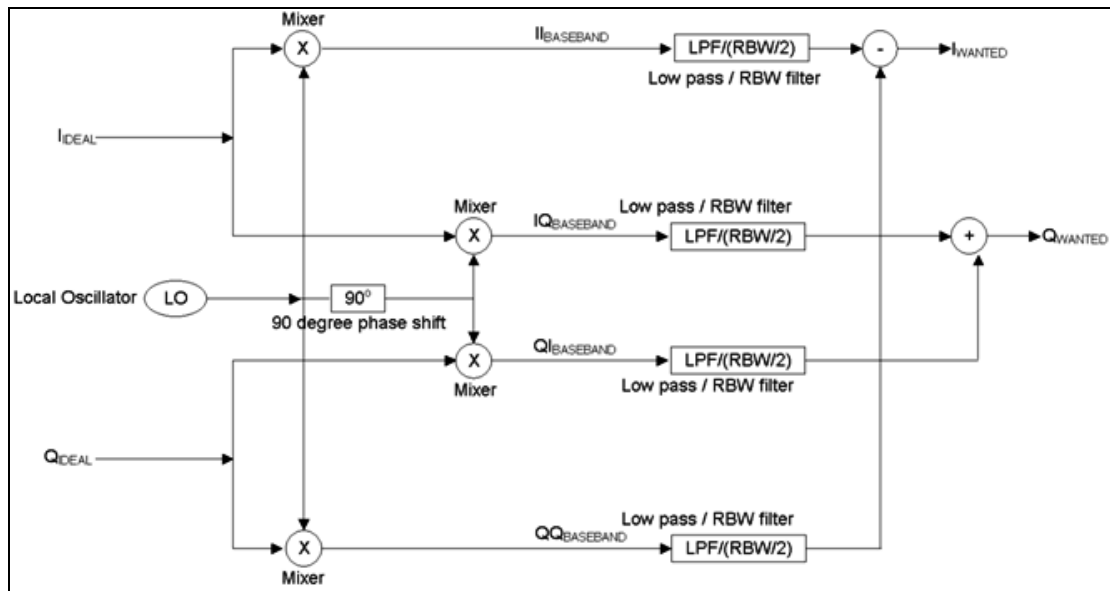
Mixer
X
$II_{BASEBAND}$
LPF/(RBW/2)
Low pass / RBW filter
-
$I_{WANTED}$

$I_{IDEAL}$

Mixer
X
$IQ_{BASEBAND}$
Low pass / RBW filter
LPF/(RBW/2)
+
$Q_{WANTED}$

Local Oscillator
LO
90°
90 degree phase shift

X
Mixer
$QI_{BASEBAND}$
LPF/(RBW/2)
Low pass / RBW filter

$Q_{IDEAL}$

Low pass / RBW filter
X
Mixer
$QQ_{BASEBAND}$
LPF/(RBW/2)